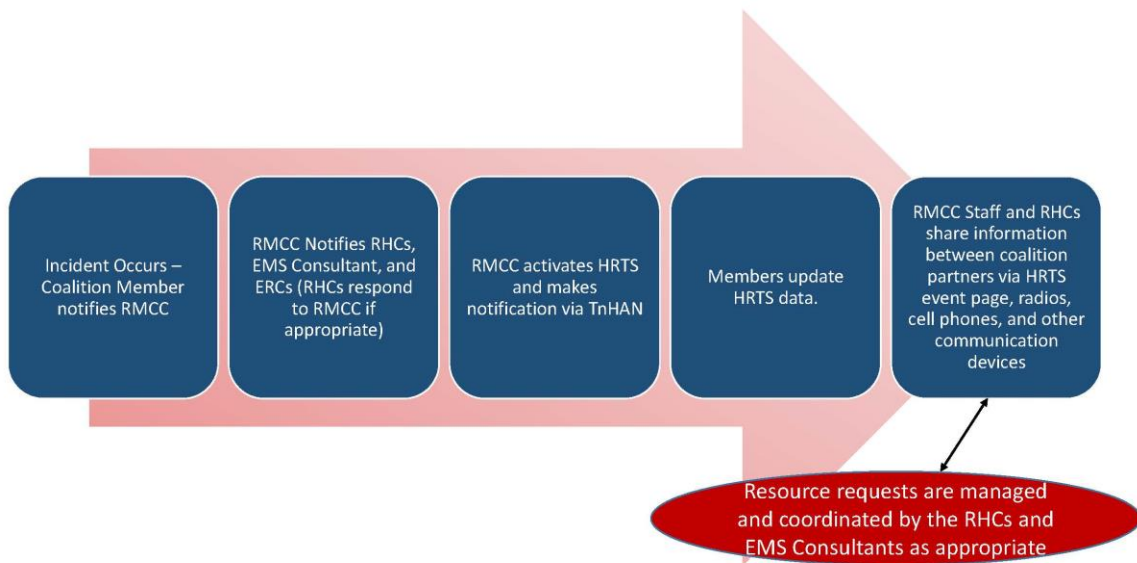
Incident Occurs – Coalition Member notifies RMCC

RMCC Notifies RHCs, EMS Consultant, and ERCs (RHCs respond to RMCC if appropriate)

RMCC activates HRTS and makes notification via TnHAN

Members update HRTS data.

RMCC Staff and RHCs share information between coalition partners via HRTS event page, radios, cell phones, and other communication devices

Resource requests are managed and coordinated by the RHCs and EMS Consultants as appropriate